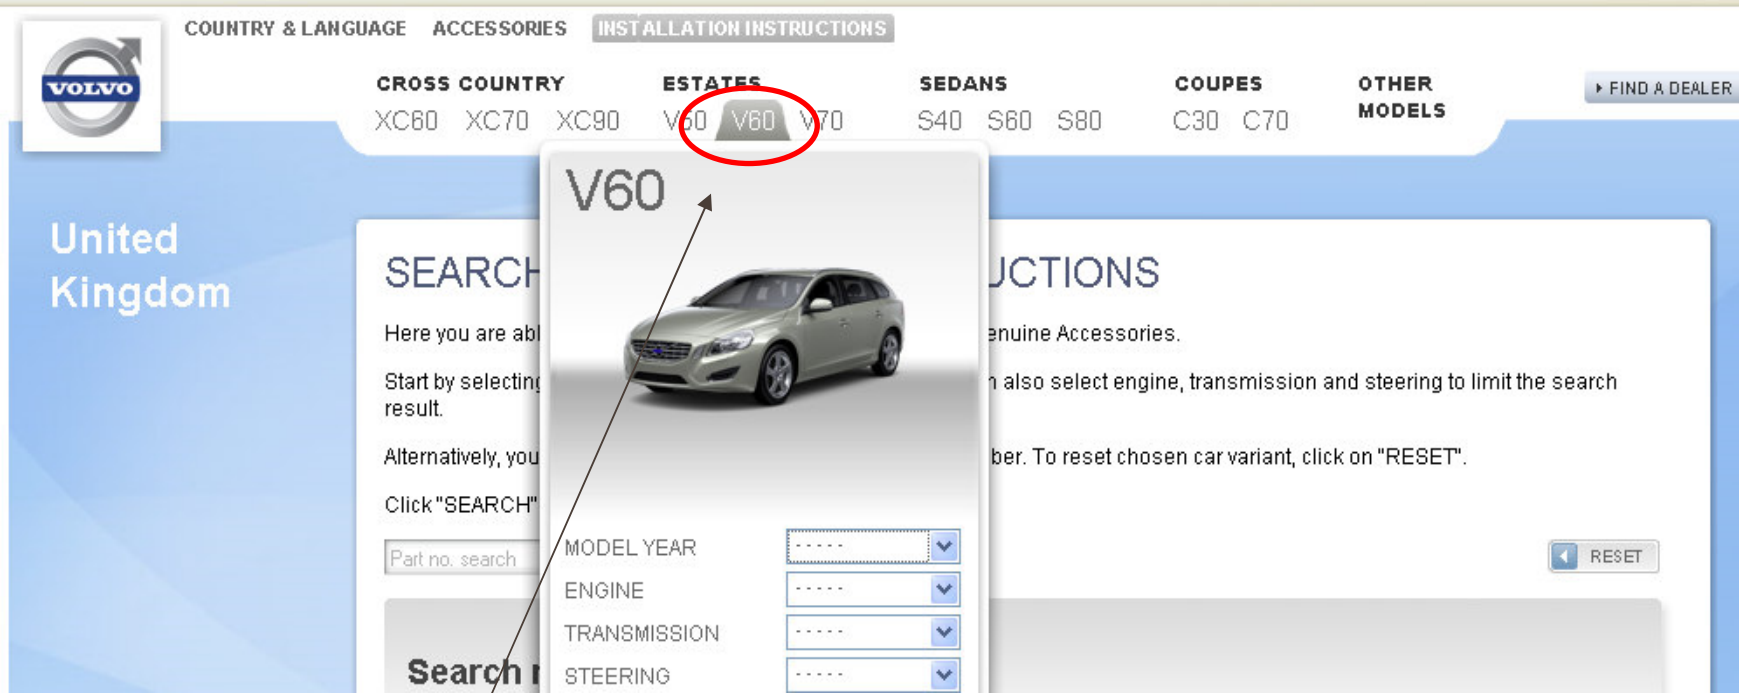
VOLVO

COUNTRY & LANGUAGE ACCESSORIES INSTALLATION INSTRUCTIONS

CROSS COUNTRY
XC60 XC70 XC90

ESTATES
V50 V60 V70

SEDANS
S40 S60 S80

COUPES
C30 C70

OTHER MODELS

FIND A DEALER

United Kingdom

SEARCH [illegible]UCTIONS

Here you are abl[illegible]enuine Accessories.

Start by selecting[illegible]n also select engine, transmission and steering to limit the search result.

Alternatively, you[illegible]ber. To reset chosen car variant, click on "RESET".

Click "SEARCH"

Part no. search

RESET

Search r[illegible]

V60

MODEL YEAR -----
ENGINE -----
TRANSMISSION -----
STEERING -----